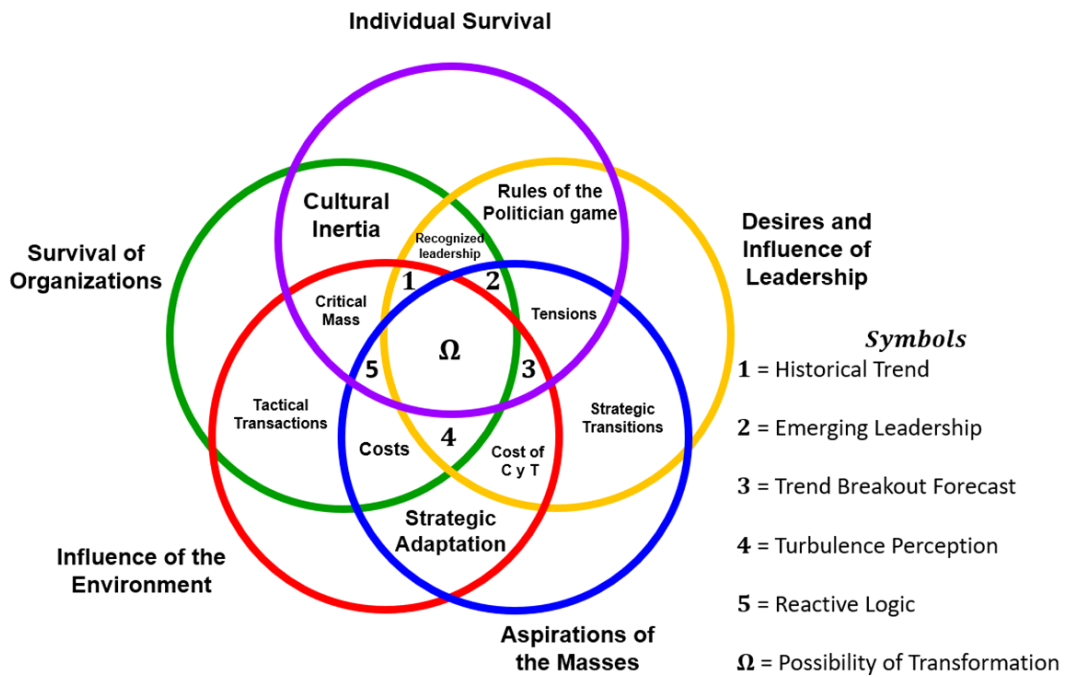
Individual Survival

Survival of Organizations

Desires and Influence of Leadership

Influence of the Environment

Aspirations of the Masses

Cultural Inertia

Rules of the Politician game

Recognized leadership

1

2

Critical Mass

Tensions

Ω

5

3

Tactical Transactions

Strategic Transitions

Costs

4

Cost of C y T

Strategic Adaptation

Symbols

1 = Historical Trend

2 = Emerging Leadership

3 = Trend Breakout Forecast

4 = Turbulence Perception

5 = Reactive Logic

Ω = Possibility of Transformation